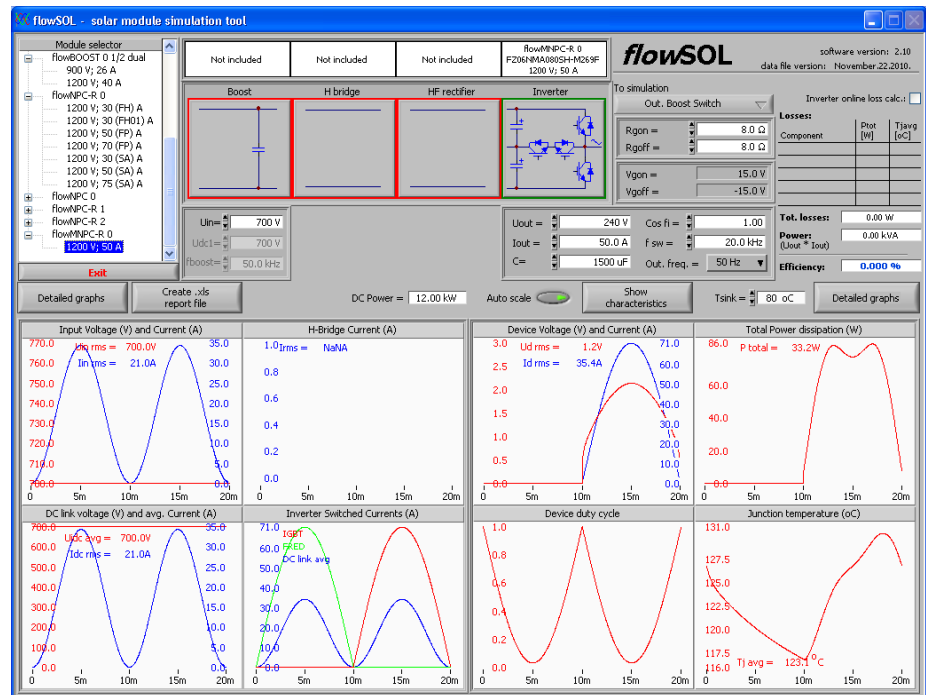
flowSOL - solar module simulation tool

Module selector
flowBOOST 0 1/2 dual
900 V; 26 A
1200 V; 40 A
flowNPC-R 0
1200 V; 30 (FH) A
1200 V; 30 (FH01) A
1200 V; 50 (FP) A
1200 V; 70 (FP) A
1200 V; 30 (SA) A
1200 V; 50 (SA) A
1200 V; 75 (SA) A
flowNPC 0
flowNPC-R 1
flowNPC-R 2
flowMNPC-R 0
1200 V; 50 A

Exit

Not included | Not included | Not included | flowMNPC-R 0 FZ06NMA080SH-M269F 1200 V; 50 A

flowSOL

software version: 2.10
data file version: November.22.2010.

Boost | H bridge | HF rectifier | Inverter

To simulation
Out. Boost Switch

Inverter online loss calc.:

Rgon = 8.0 Ω
Rgoff = 8.0 Ω

Vgon = 15.0 V
Vgoff = -15.0 V

Losses:
| Component | Ptot [W] | Tjavg [oC] |
|---|---|---|

Tot. losses: 0.00 W
Power: (Uout * Iout) 0.00 kVA
Efficiency: 0.000 %

Uin= 700 V
Udc1= 700 V
fboost= 50.0 kHz

Uout = 240 V
Iout = 50.0 A
C= 1500 uF

Cos fi = 1.00
f sw = 20.0 kHz
Out. freq. = 50 Hz

Detailed graphs
Create .xls report file
DC Power = 12.00 kW
Auto scale
Show characteristics
Tsink = 80 oC
Detailed graphs

Input Voltage (V) and Current (A)
Udc rms = 700.0V
Iin rms = 21.0A
770.0 760.0 750.0 740.0 730.0 720.0 710.0 700.0
35.0 30.0 25.0 20.0 15.0 10.0 5.0 0.0
0 5m 10m 15m 20m

H-Bridge Current (A)
Irms = NaNA
1.0 0.8 0.6 0.4 0.2 0.0
0 5m 10m 15m 20m

Device Voltage (V) and Current (A)
Ud rms = 1.2V
Id rms = 35.4A
3.0 2.5 2.0 1.5 1.0 0.5 0.0
71.0 60.0 50.0 40.0 30.0 20.0 10.0 0.0
0 5m 10m 15m 20m

Total Power dissipation (W)
P total = 33.2W
86.0 60.0 40.0 20.0 0.0
0 5m 10m 15m 20m

DC link voltage (V) and avg. Current (A)
Udc avg = 700.0V
Idc rms = 21.0A
700.0 600.0 500.0 400.0 300.0 200.0 100.0 0.0
35.0 30.0 25.0 20.0 15.0 10.0 5.0 0.0
0 5m 10m 15m 20m

Inverter Switched Currents (A)
IGBT
FRED
DC link avg
71.0 60.0 50.0 40.0 30.0 20.0 10.0 0.0
0 5m 10m 15m 20m

Device duty cycle
1.0 0.8 0.6 0.4 0.2 0.0
0 5m 10m 15m 20m

Junction temperature (oC)
Tj avg = 123.1 °C
131.0 127.5 125.0 122.5 120.0 117.5 116.0
0 5m 10m 15m 20m